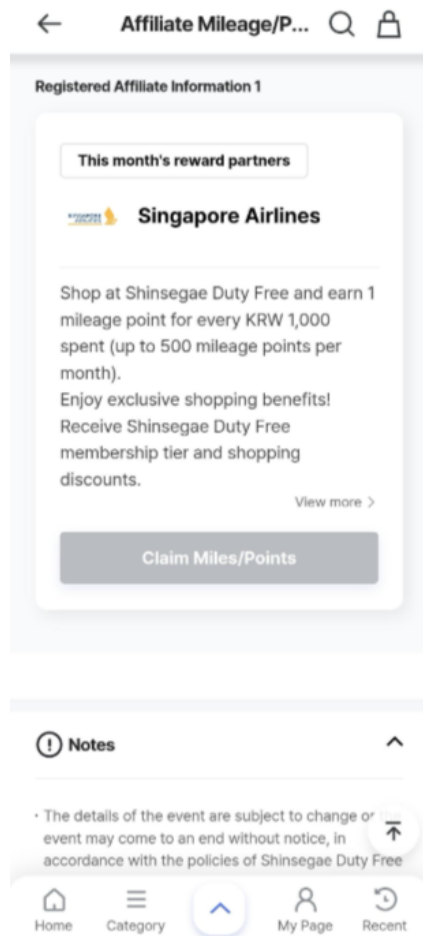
Affiliate Mileage/P...

Registered Affiliate Information 1

This month's reward partners

Singapore Airlines

Shop at Shinsegae Duty Free and earn 1 mileage point for every KRW 1,000 spent (up to 500 mileage points per month).
Enjoy exclusive shopping benefits!
Receive Shinsegae Duty Free membership tier and shopping discounts.

View more >

Claim Miles/Points

Notes

· The details of the event are subject to change or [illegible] event may come to an end without notice, in accordance with the policies of Shinsegae Duty Free

Home Category My Page Recent